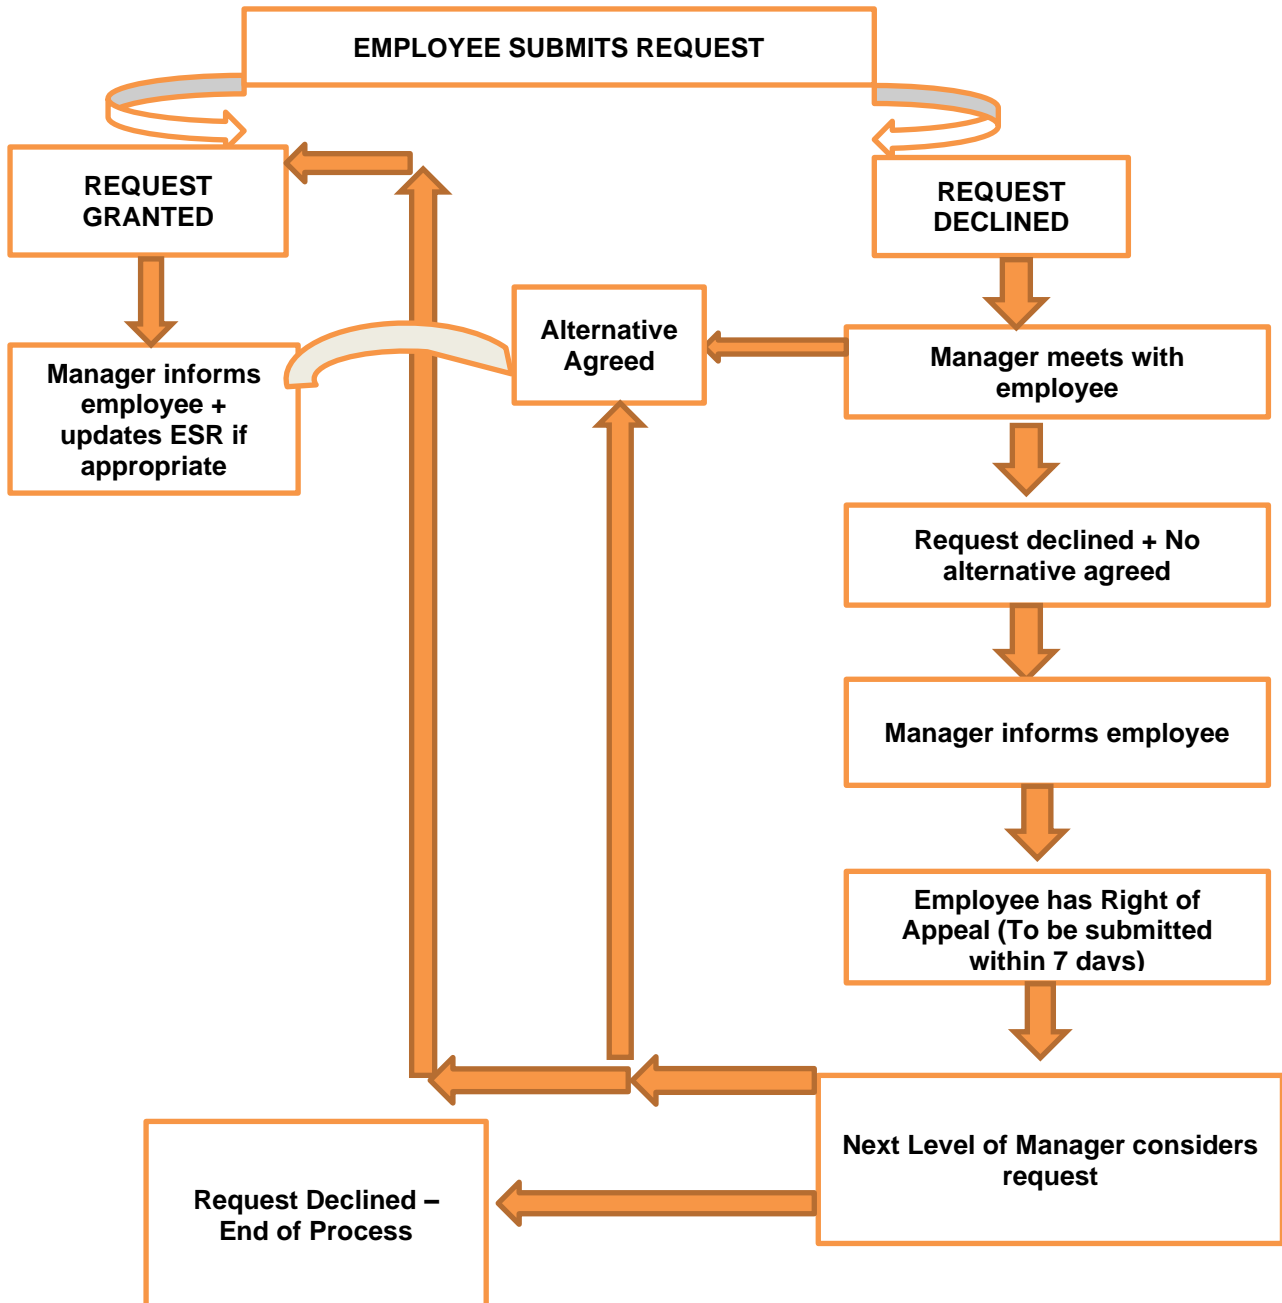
EMPLOYEE SUBMITS REQUEST

REQUEST GRANTED

REQUEST DECLINED

Alternative Agreed

Manager meets with employee

Manager informs employee + updates ESR if appropriate

Request declined + No alternative agreed

Manager informs employee

Employee has Right of Appeal (To be submitted within 7 days)

Next Level of Manager considers request

Request Declined – End of Process